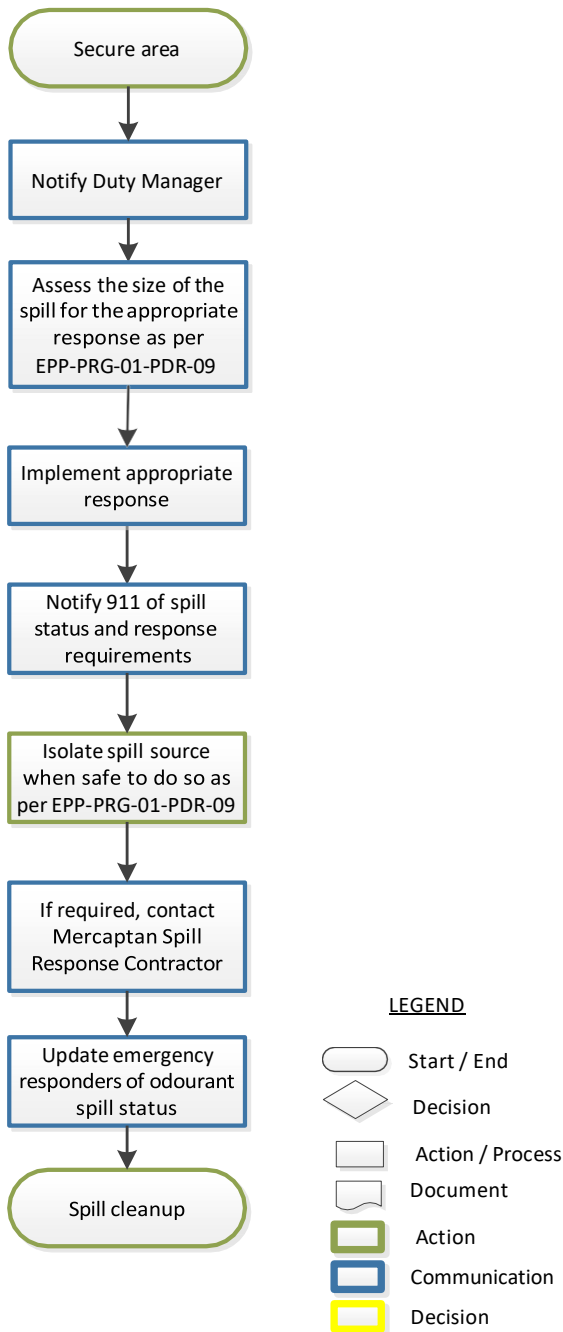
Secure area

Notify Duty Manager

Assess the size of the spill for the appropriate response as per EPP-PRG-01-PDR-09

Implement appropriate response

Notify 911 of spill status and response requirements

Isolate spill source when safe to do so as per EPP-PRG-01-PDR-09

If required, contact Mercaptan Spill Response Contractor

Update emergency responders of odourant spill status

Spill cleanup

LEGEND

Start / End

Decision

Action / Process

Document

Action

Communication

Decision